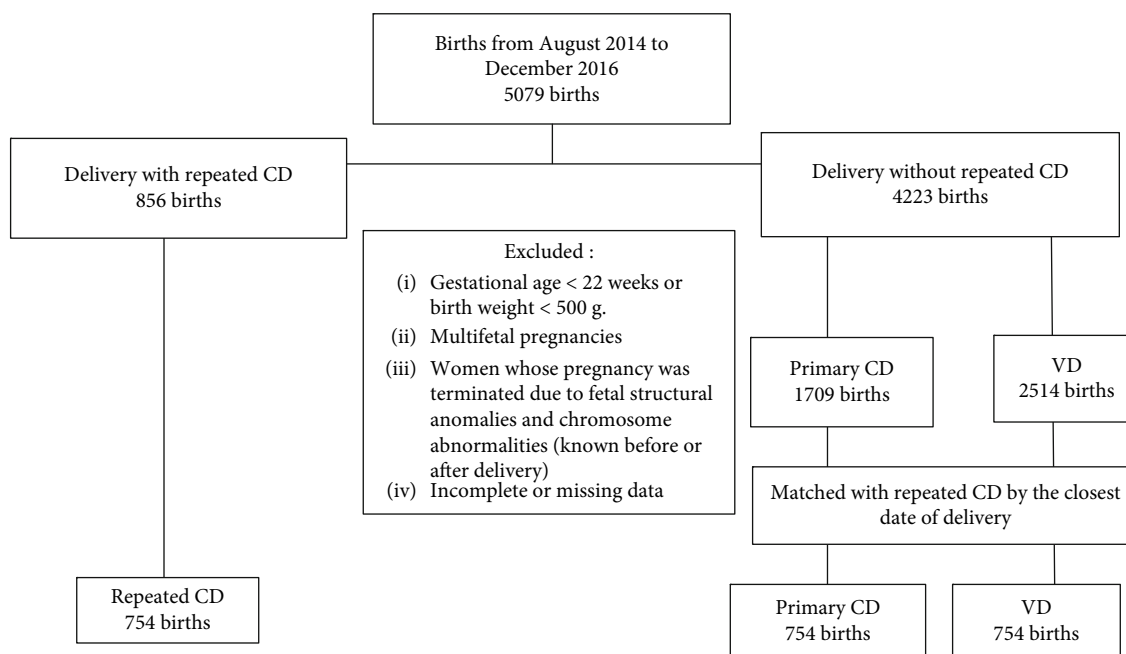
Births from August 2014 to December 2016
5079 births

Delivery with repeated CD
856 births

Delivery without repeated CD
4223 births

Excluded :
(i) Gestational age < 22 weeks or birth weight < 500 g.
(ii) Multifetal pregnancies
(iii) Women whose pregnancy was terminated due to fetal structural anomalies and chromosome abnormalities (known before or after delivery)
(iv) Incomplete or missing data

Primary CD
1709 births

VD
2514 births

Matched with repeated CD by the closest date of delivery

Repeated CD
754 births

Primary CD
754 births

VD
754 births